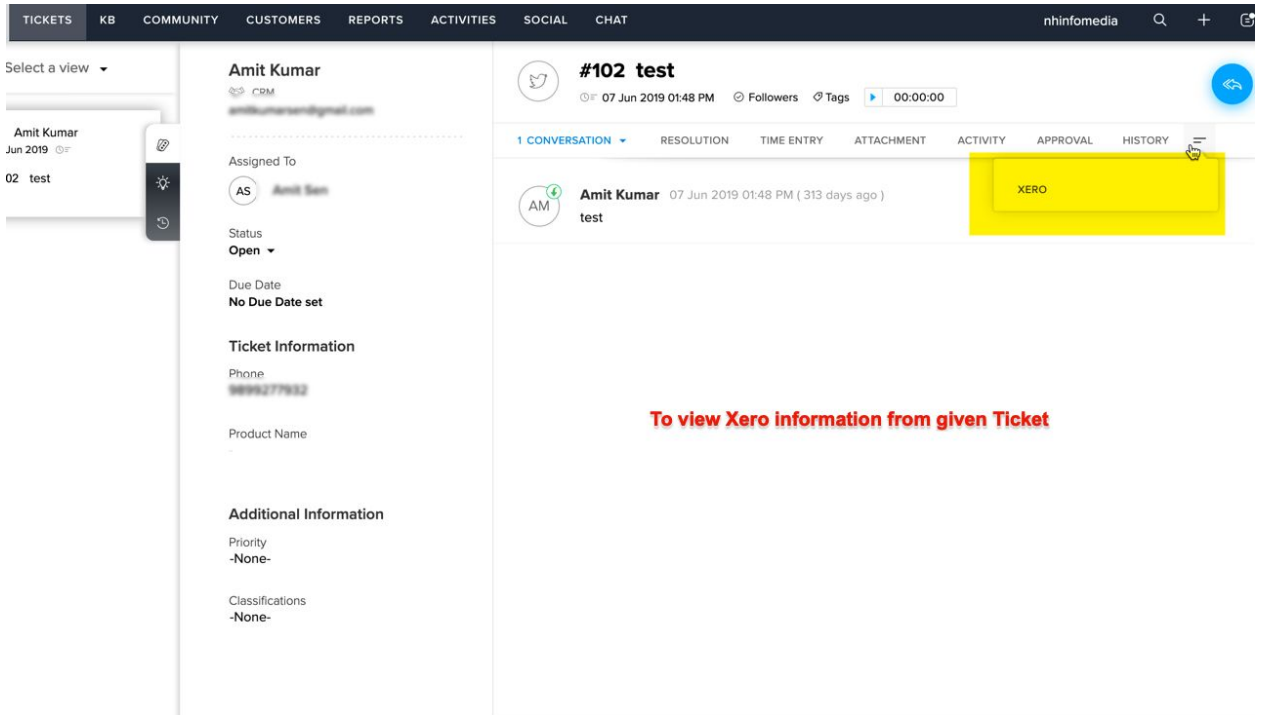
TICKETS KB COMMUNITY CUSTOMERS REPORTS ACTIVITIES SOCIAL CHAT nhinfomedia

Select a view

Amit Kumar
Jun 2019
02 test

Amit Kumar
CRM
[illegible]

Assigned To
AS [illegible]

Status
Open

Due Date
No Due Date set

Ticket Information
Phone
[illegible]

Product Name
-

Additional Information
Priority
-None-

Classifications
-None-

#102 test
07 Jun 2019 01:48 PM Followers Tags 00:00:00

1 CONVERSATION RESOLUTION TIME ENTRY ATTACHMENT ACTIVITY APPROVAL HISTORY

XERO

AM Amit Kumar 07 Jun 2019 01:48 PM ( 313 days ago )
test

To view Xero information from given Ticket